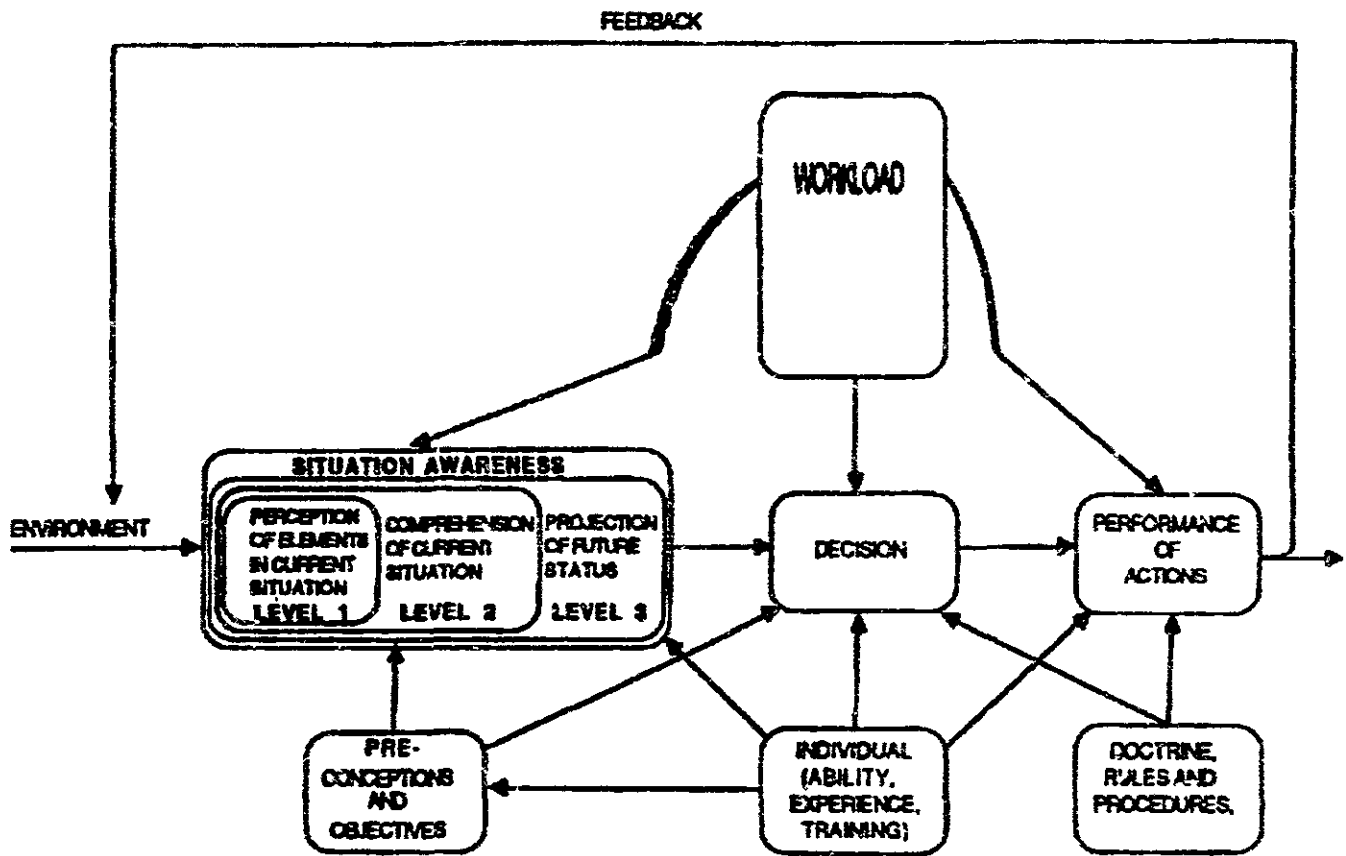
FEEDBACK

WORKLOAD

SITUATION AWARENESS

ENVIRONMENT

PERCEPTION OF ELEMENTS IN CURRENT SITUATION
LEVEL 1

COMPREHENSION OF CURRENT SITUATION
LEVEL 2

PROJECTION OF FUTURE STATUS
LEVEL 3

DECISION

PERFORMANCE OF ACTIONS

PRE-CONCEPTIONS AND OBJECTIVES

INDIVIDUAL (ABILITY, EXPERIENCE, TRAINING)

DOCTRINE, RULES AND PROCEDURES,